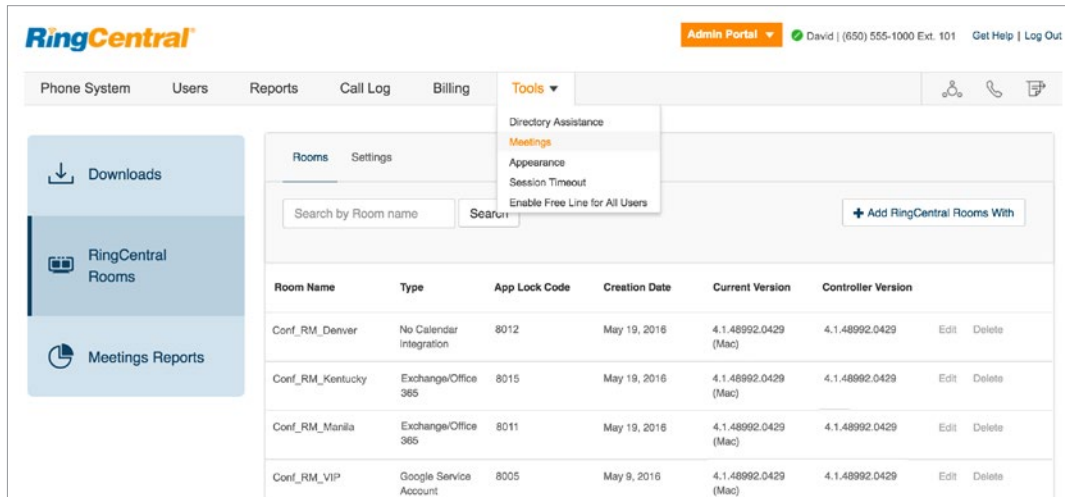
RingCentral

Admin Portal ▾ David | (650) 555-1000 Ext. 101 Get Help | Log Out

Phone System Users Reports Call Log Billing Tools ▾

Directory Assistance
Meetings
Appearance
Session Timeout
Enable Free Line for All Users

Downloads

RingCentral Rooms

Meetings Reports

Rooms Settings

Search by Room name Search

+ Add RingCentral Rooms With

| Room Name | Type | App Lock Code | Creation Date | Current Version | Controller Version | | |
|---|---|---|---|---|---|---|---|
| Conf_RM_Denver | No Calendar Integration | 8012 | May 19, 2016 | 4.1.48992.0429 (Mac) | 4.1.48992.0429 | Edit | Delete |
| Conf_RM_Kentucky | Exchange/Office 365 | 8015 | May 19, 2016 | 4.1.48992.0429 (Mac) | 4.1.48992.0429 | Edit | Delete |
| Conf_RM_Manila | Exchange/Office 365 | 8011 | May 19, 2016 | 4.1.48992.0429 (Mac) | 4.1.48992.0429 | Edit | Delete |
| Conf_RM_VIP | Google Service Account | 8005 | May 9, 2016 | 4.1.48992.0429 (Mac) | 4.1.48992.0429 | Edit | Delete |